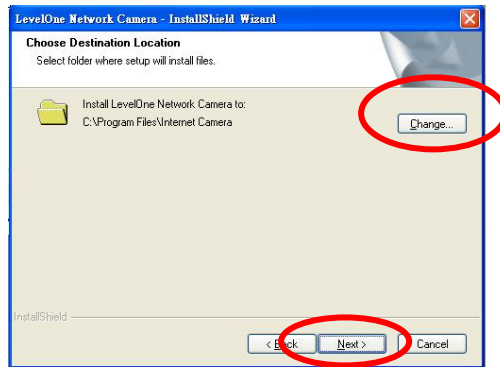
LevelOne Network Camera - InstallShield Wizard

Choose Destination Location

Select folder where setup will install files.

Install LevelOne Network Camera to:

C:\Program Files\Internet Camera

Change...

InstallShield

< Back

Next >

Cancel